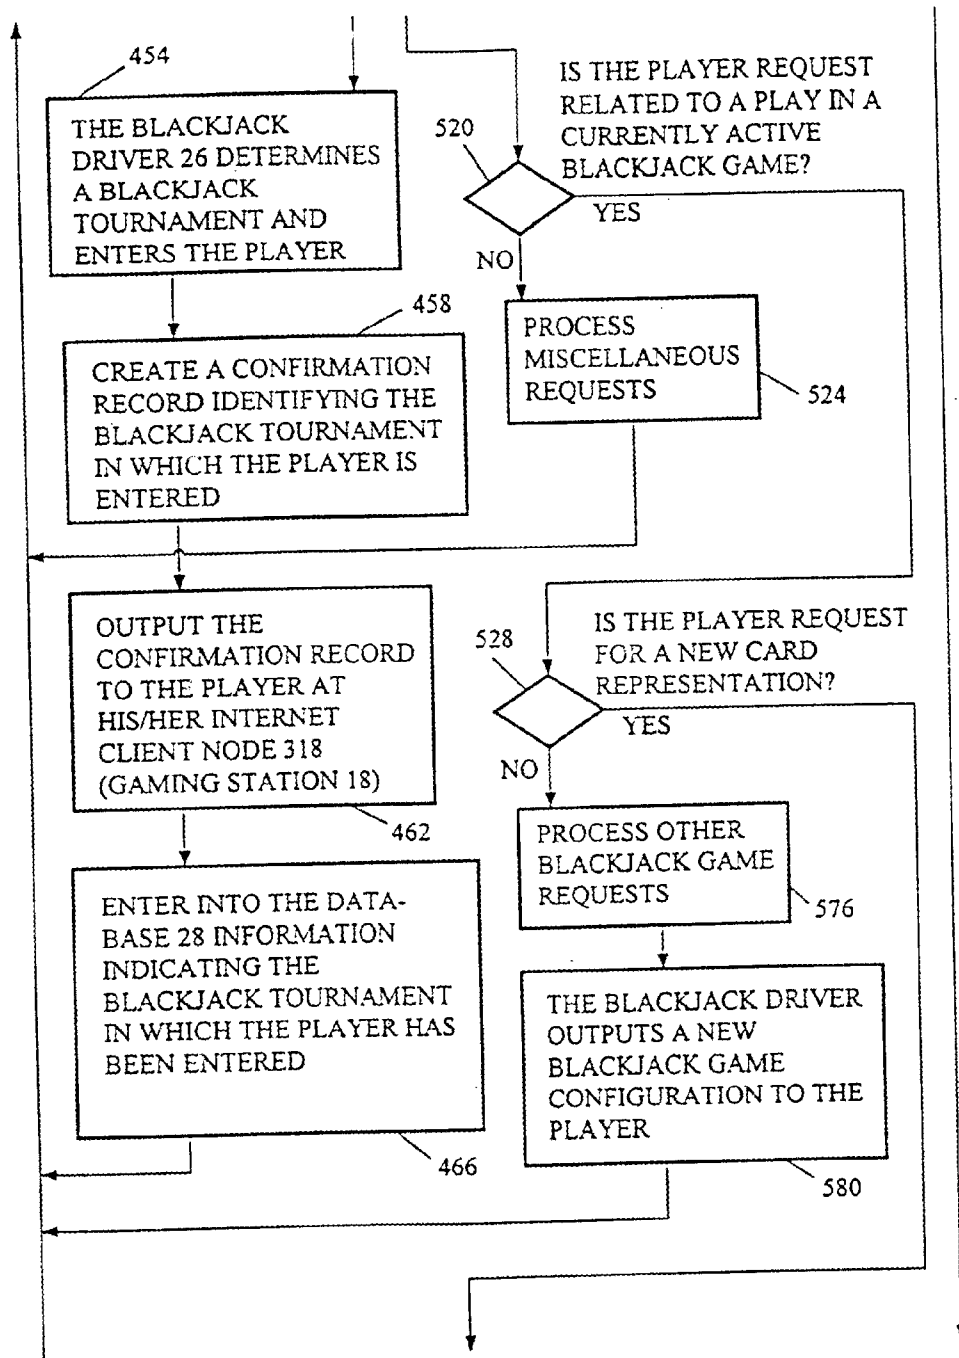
454

THE BLACKJACK DRIVER 26 DETERMINES A BLACKJACK TOURNAMENT AND ENTERS THE PLAYER

458

CREATE A CONFIRMATION RECORD IDENTIFYING THE BLACKJACK TOURNAMENT IN WHICH THE PLAYER IS ENTERED

OUTPUT THE CONFIRMATION RECORD TO THE PLAYER AT HIS/HER INTERNET CLIENT NODE 318 (GAMING STATION 18)

462

ENTER INTO THE DATABASE 28 INFORMATION INDICATING THE BLACKJACK TOURNAMENT IN WHICH THE PLAYER HAS BEEN ENTERED

466

520

IS THE PLAYER REQUEST RELATED TO A PLAY IN A CURRENTLY ACTIVE BLACKJACK GAME?

YES

NO

PROCESS MISCELLANEOUS REQUESTS

524

528

IS THE PLAYER REQUEST FOR A NEW CARD REPRESENTATION?

YES

NO

PROCESS OTHER BLACKJACK GAME REQUESTS

576

THE BLACKJACK DRIVER OUTPUTS A NEW BLACKJACK GAME CONFIGURATION TO THE PLAYER

580